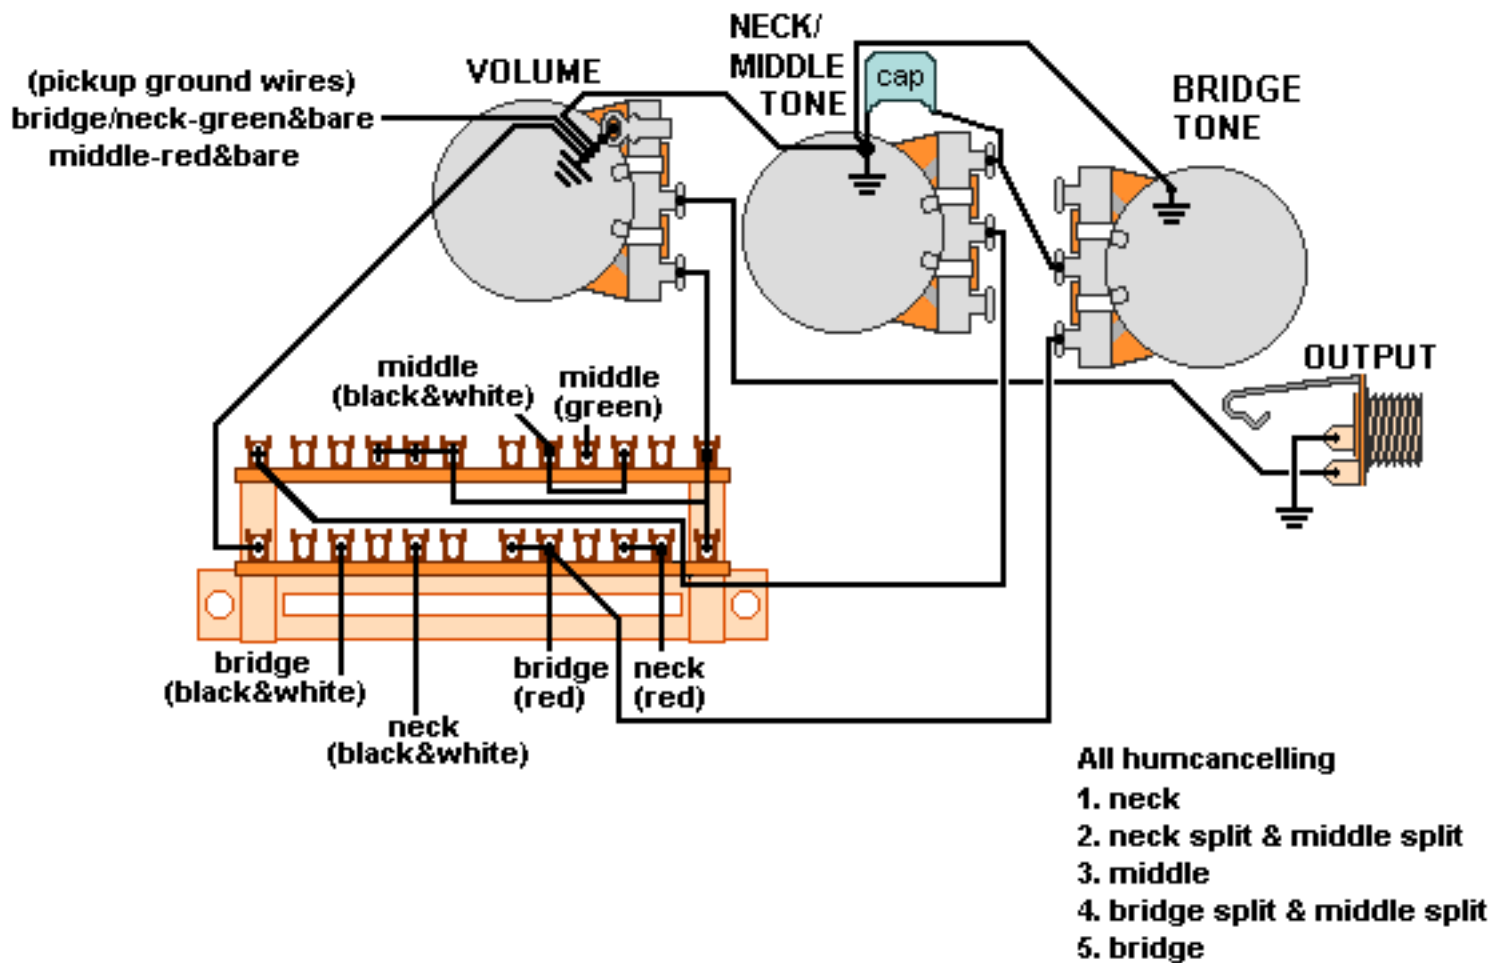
(pickup ground wires)
bridge/neck-green&bare
middle-red&bare

VOLUME

NECK/
MIDDLE
TONE

cap

BRIDGE
TONE

OUTPUT

middle
(black&white)

middle
(green)

bridge
(black&white)

neck
(black&white)

bridge
(red)

neck
(red)

All humcancelling
1. neck
2. neck split & middle split
3. middle
4. bridge split & middle split
5. bridge